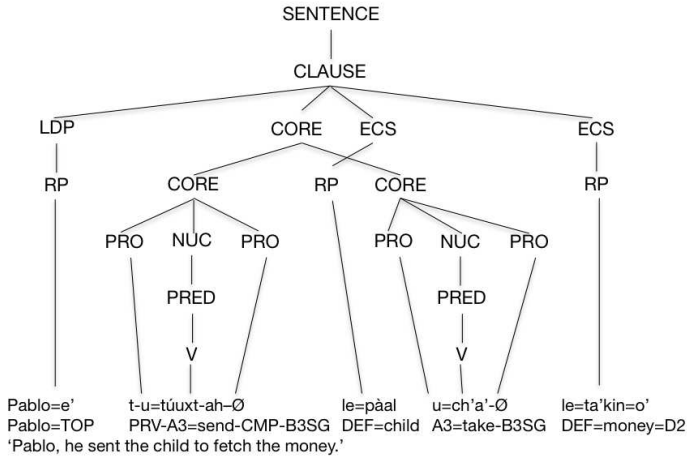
SENTENCE

CLAUSE

LDP CORE ECS ECS

RP CORE RP CORE RP

PRO NUC PRO PRO NUC PRO

PRED PRED

V V

Pablo=e' t-u=túuxt-ah-Ø le=pàal u=ch'a'-Ø le=ta'kin=o'
Pablo=TOP PRV-A3=send-CMP-B3SG DEF=child A3=take-B3SG DEF=money=D2
'Pablo, he sent the child to fetch the money.'